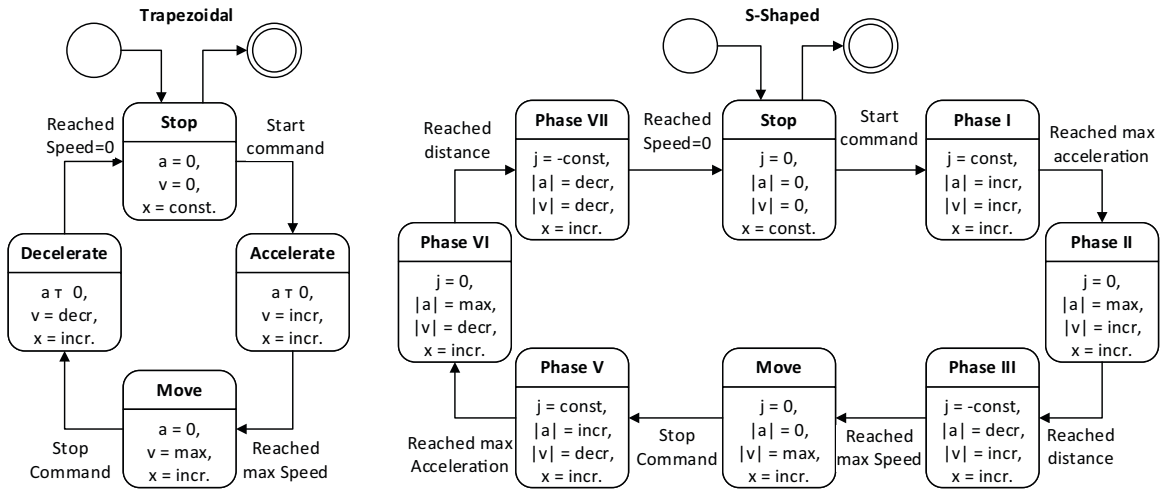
Trapezoidal

Reached Speed=0

Stop
a = 0,
v = 0,
x = const.

Start command

Decelerate
a ≠ 0,
v = decr,
x = incr.

Accelerate
a ≠ 0,
v = incr,
x = incr.

Move
a = 0,
v = max,
x = incr.

Stop Command

Reached max Speed

S-Shaped

Reached distance

Phase VII
j = -const,
|a| = decr,
|v| = decr,
x = incr.

Reached Speed=0

Stop
j = 0,
|a| = 0,
|v| = 0,
x = const.

Start command

Phase I
j = const,
|a| = incr,
|v| = incr,
x = incr.

Reached max acceleration

Phase VI
j = 0,
|a| = max,
|v| = decr,
x = incr.

Phase II
j = 0,
|a| = max,
|v| = incr,
x = incr.

Phase V
j = const,
|a| = incr,
|v| = decr,
x = incr.

Move
j = 0,
|a| = 0,
|v| = max,
x = incr.

Phase III
j = -const,
|a| = decr,
|v| = incr,
x = incr.

Reached max Acceleration

Stop Command

Reached max Speed

Reached distance